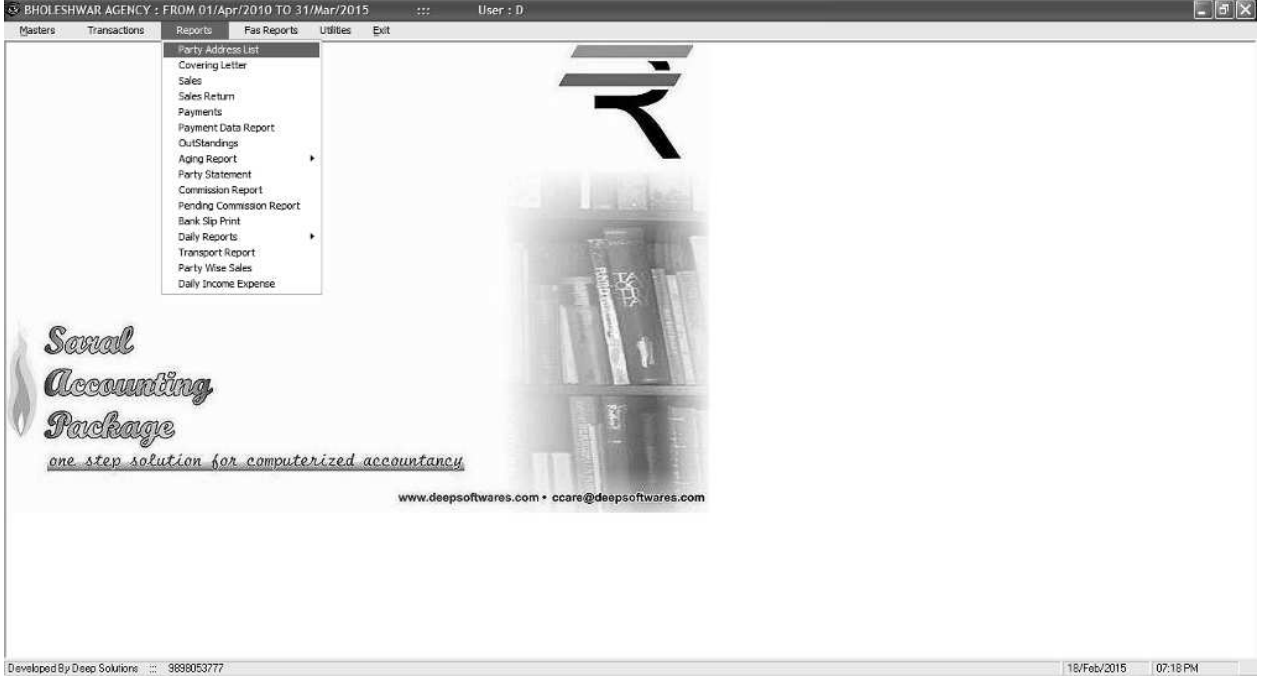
BHOLESHWAR AGENCY : FROM 01/Apr/2010 TO 31/Mar/2015 ::: User : D

Masters Transactions Reports Fas Reports Utilities Exit

Party Address List
Covering Letter
Sales
Sales Return
Payments
Payment Data Report
OutStandings
Aging Report
Party Statement
Commission Report
Pending Commission Report
Bank Slip Print
Daily Reports
Transport Report
Party Wise Sales
Daily Income Expense

Saral
Accounting
Package
one step solution for computerized accountancy

www.deepsoftwares.com • ccare@deepsoftwares.com

Developed By Deep Solutions ::: 9898053777

18/Feb/2015 07:18 PM